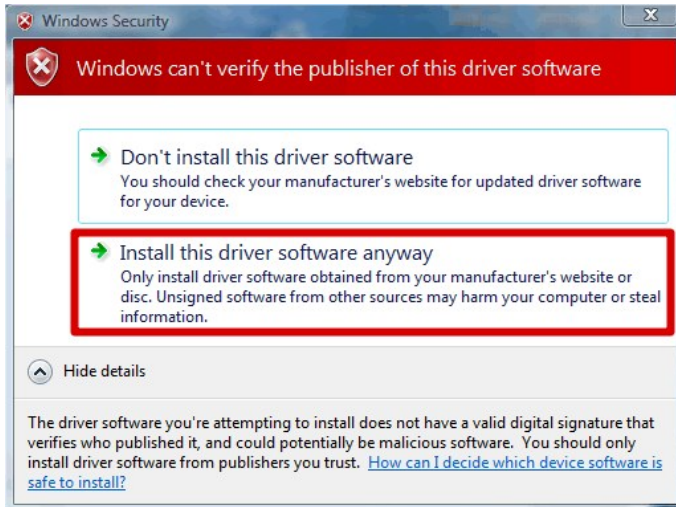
Windows Security

Windows can't verify the publisher of this driver software

Don't install this driver software
You should check your manufacturer's website for updated driver software for your device.

Install this driver software anyway
Only install driver software obtained from your manufacturer's website or disc. Unsigned software from other sources may harm your computer or steal information.

Hide details

The driver software you're attempting to install does not have a valid digital signature that verifies who published it, and could potentially be malicious software. You should only install driver software from publishers you trust. How can I decide which device software is safe to install?